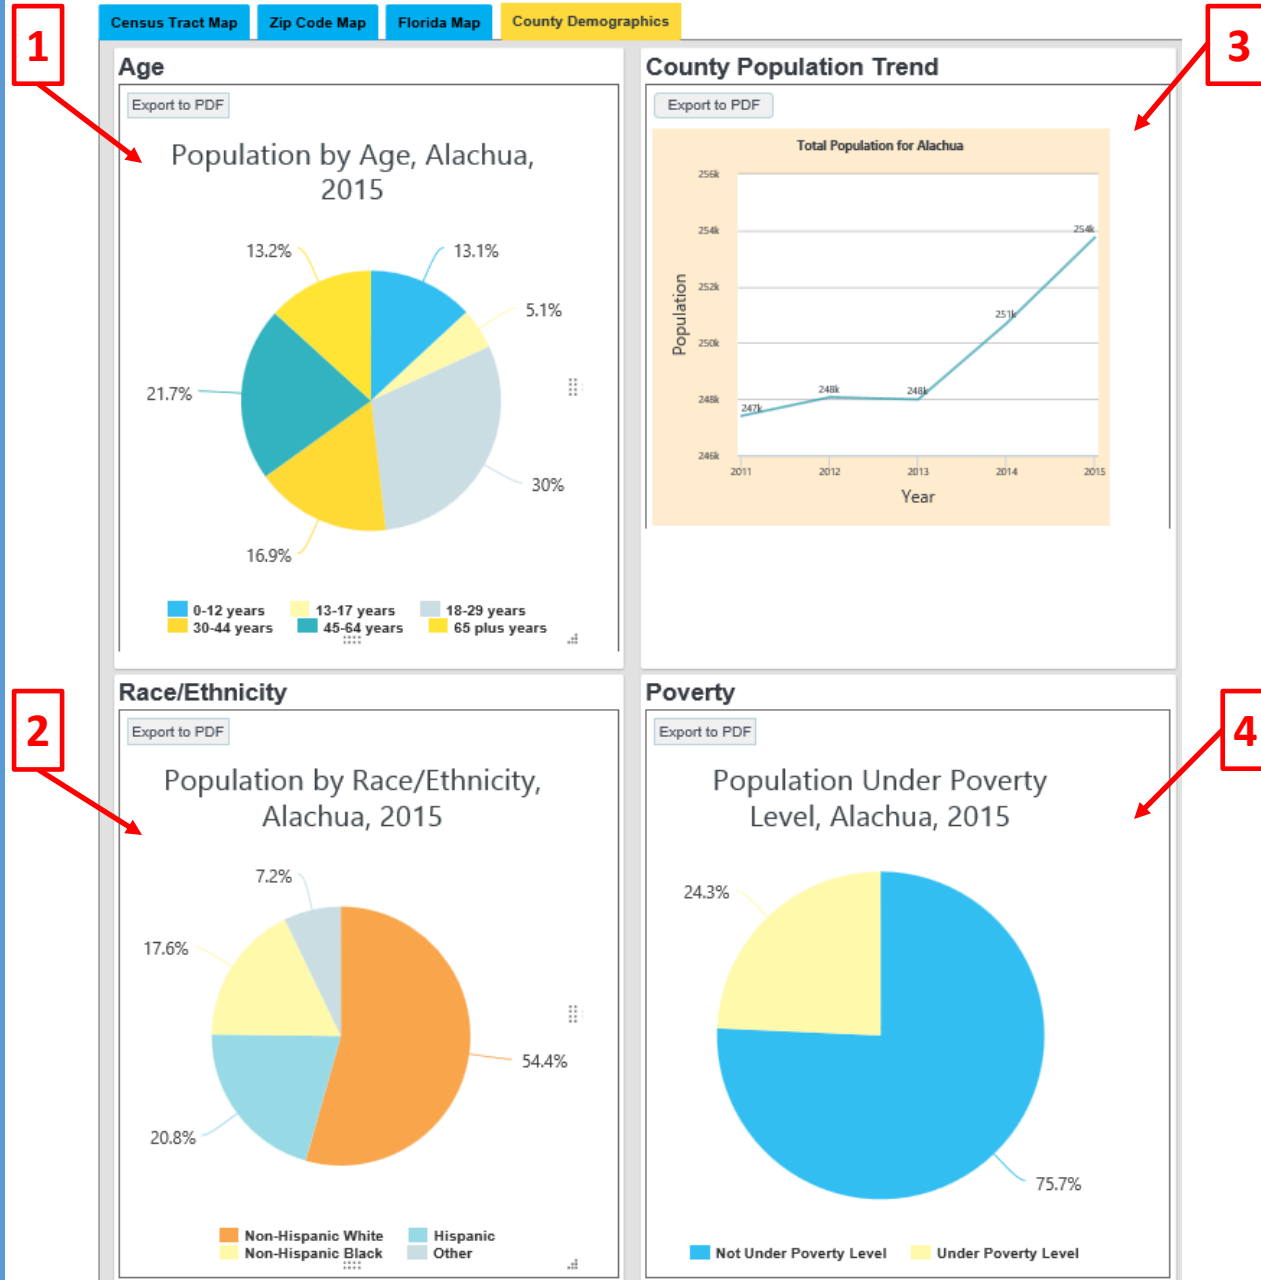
Census Tract Map Zip Code Map Florida Map County Demographics

1

Age

Export to PDF

Population by Age, Alachua, 2015

13.2%
13.1%
5.1%
21.7%
30%
16.9%

0-12 years 13-17 years 18-29 years
30-44 years 45-64 years 65 plus years

County Population Trend

3

Export to PDF

Total Population for Alachua

256k
254k
252k
250k
248k
246k

Population

247k
248k
248k
251k
254k

2011 2012 2013 2014 2015

Year

2

Race/Ethnicity

Export to PDF

Population by Race/Ethnicity, Alachua, 2015

7.2%
17.6%
54.4%
20.8%

Non-Hispanic White Hispanic
Non-Hispanic Black Other

Poverty

4

Export to PDF

Population Under Poverty Level, Alachua, 2015

24.3%
75.7%

Not Under Poverty Level Under Poverty Level